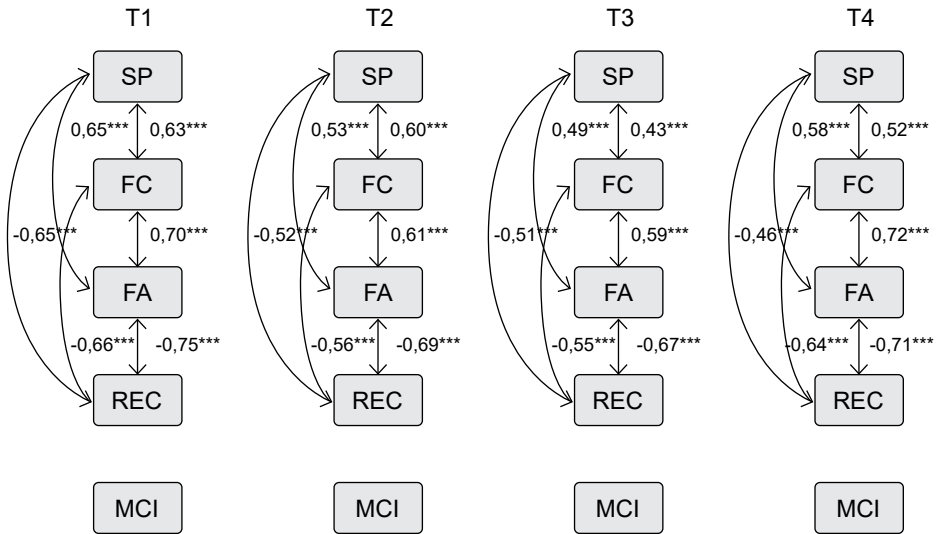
T1

SP
0,65*** 0,63***
FC
-0,65*** 0,70***
FA
-0,66*** -0,75***
REC

MCI

T2

SP
0,53*** 0,60***
FC
-0,52*** 0,61***
FA
-0,56*** -0,69***
REC

MCI

T3

SP
0,49*** 0,43***
FC
-0,51*** 0,59***
FA
-0,55*** -0,67***
REC

MCI

T4

SP
0,58*** 0,52***
FC
-0,46*** 0,72***
FA
-0,64*** -0,71***
REC

MCI